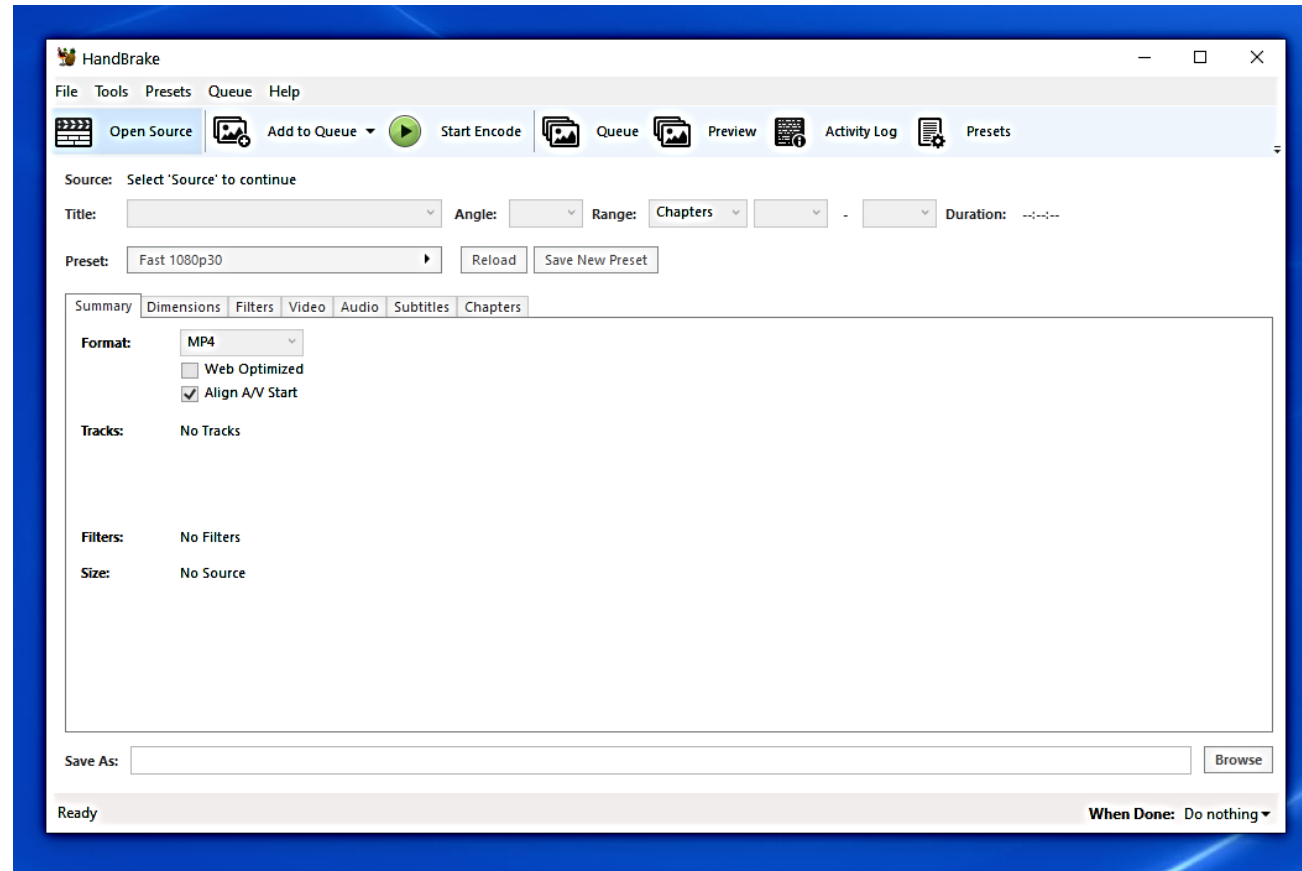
HandBrake

File Tools Presets Queue Help

Open Source Add to Queue Start Encode Queue Preview Activity Log Presets

Source: Select 'Source' to continue

Title: Angle: Range: Chapters - Duration: --:--:--

Preset: Fast 1080p30 Reload Save New Preset

Summary Dimensions Filters Video Audio Subtitles Chapters

Format: MP4

Web Optimized

Align A/V Start

Tracks: No Tracks

Filters: No Filters

Size: No Source

Save As: Browse

Ready

When Done: Do nothing